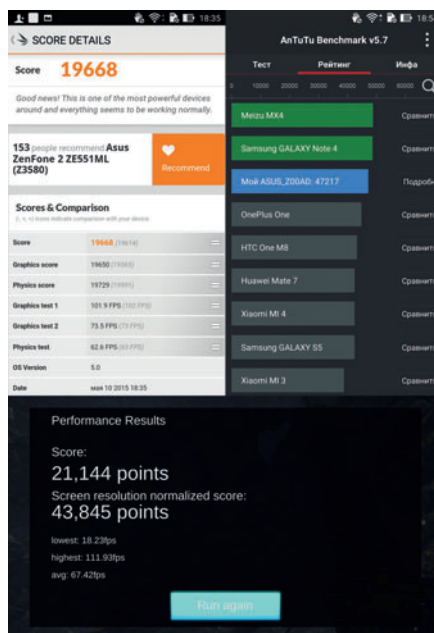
18:35

SCORE DETAILS

Score 19668

Good news! This is one of the most powerful devices around and everything seems to be working normally.

153 people recommend Asus ZenFone 2 ZE551ML (Z3580)

Recommend

Scores & Comparison

| | | |
|---|---|---|
| Score | 19668 (19614) | |
| Graphics score | 19650 (19683) | |
| Physics score | 19729 (19995) | |
| Graphics test 1 | 101.9 FPS (102 FPS) | |
| Graphics test 2 | 73.5 FPS (73 FPS) | |
| Physics test | 62.6 FPS (63 FPS) | |
| OS Version | 5.0 | |
| Date | мая 10 2015 18:35 | |

18:5

AnTuTu Benchmark v5.7

Тест Рейтинг Инфа

0 10000 20000 30000 40000 50000 60000

Meizu MX4 Сравнит

Samsung GALAXY Note 4 Сравнит

Мой ASUS_Z00AD: 47217 Подробн

OnePlus One Сравнит

HTC One M8 Сравнит

Huawei Mate 7 Сравнит

Xiaomi MI 4 Сравнит

Samsung GALAXY S5 Сравнит

Xiaomi MI 3 Сравнит

Performance Results

Score:
21,144 points

Screen resolution normalized score:
43,845 points

lowest: 18.23fps
highest: 111.93fps
avg: 67.42fps

Run again